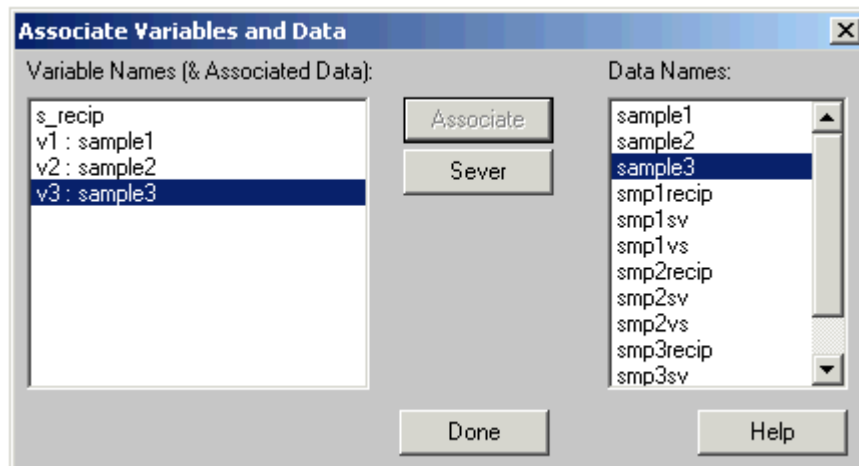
Associate Variables and Data

Variable Names (& Associated Data):

s_recip
v1 : sample1
v2 : sample2
v3 : sample3

Associate

Sever

Data Names:

sample1
sample2
sample3
smp1recip
smp1sv
smp1vs
smp2recip
smp2sv
smp2vs
smp3recip
smp3sv

Done

Help